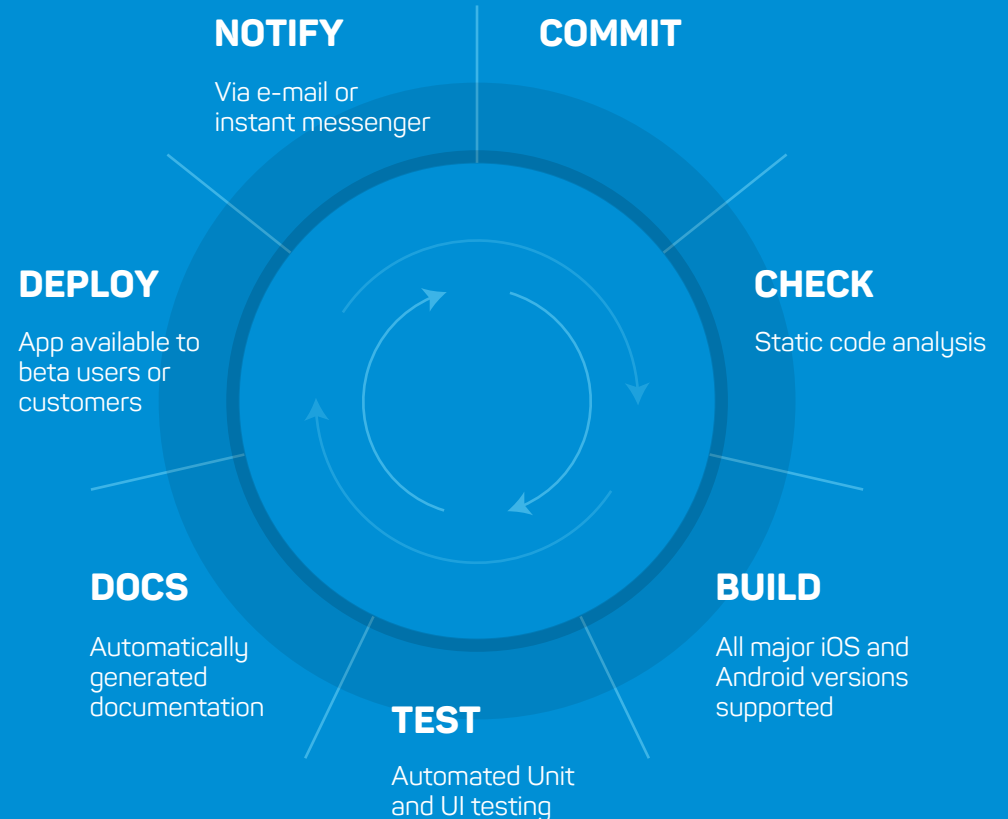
NOTIFY

Via e-mail or instant messenger

COMMIT

DEPLOY

App available to beta users or customers

CHECK

Static code analysis

DOCS

Automatically generated documentation

BUILD

All major iOS and Android versions supported

TEST

Automated Unit and UI testing